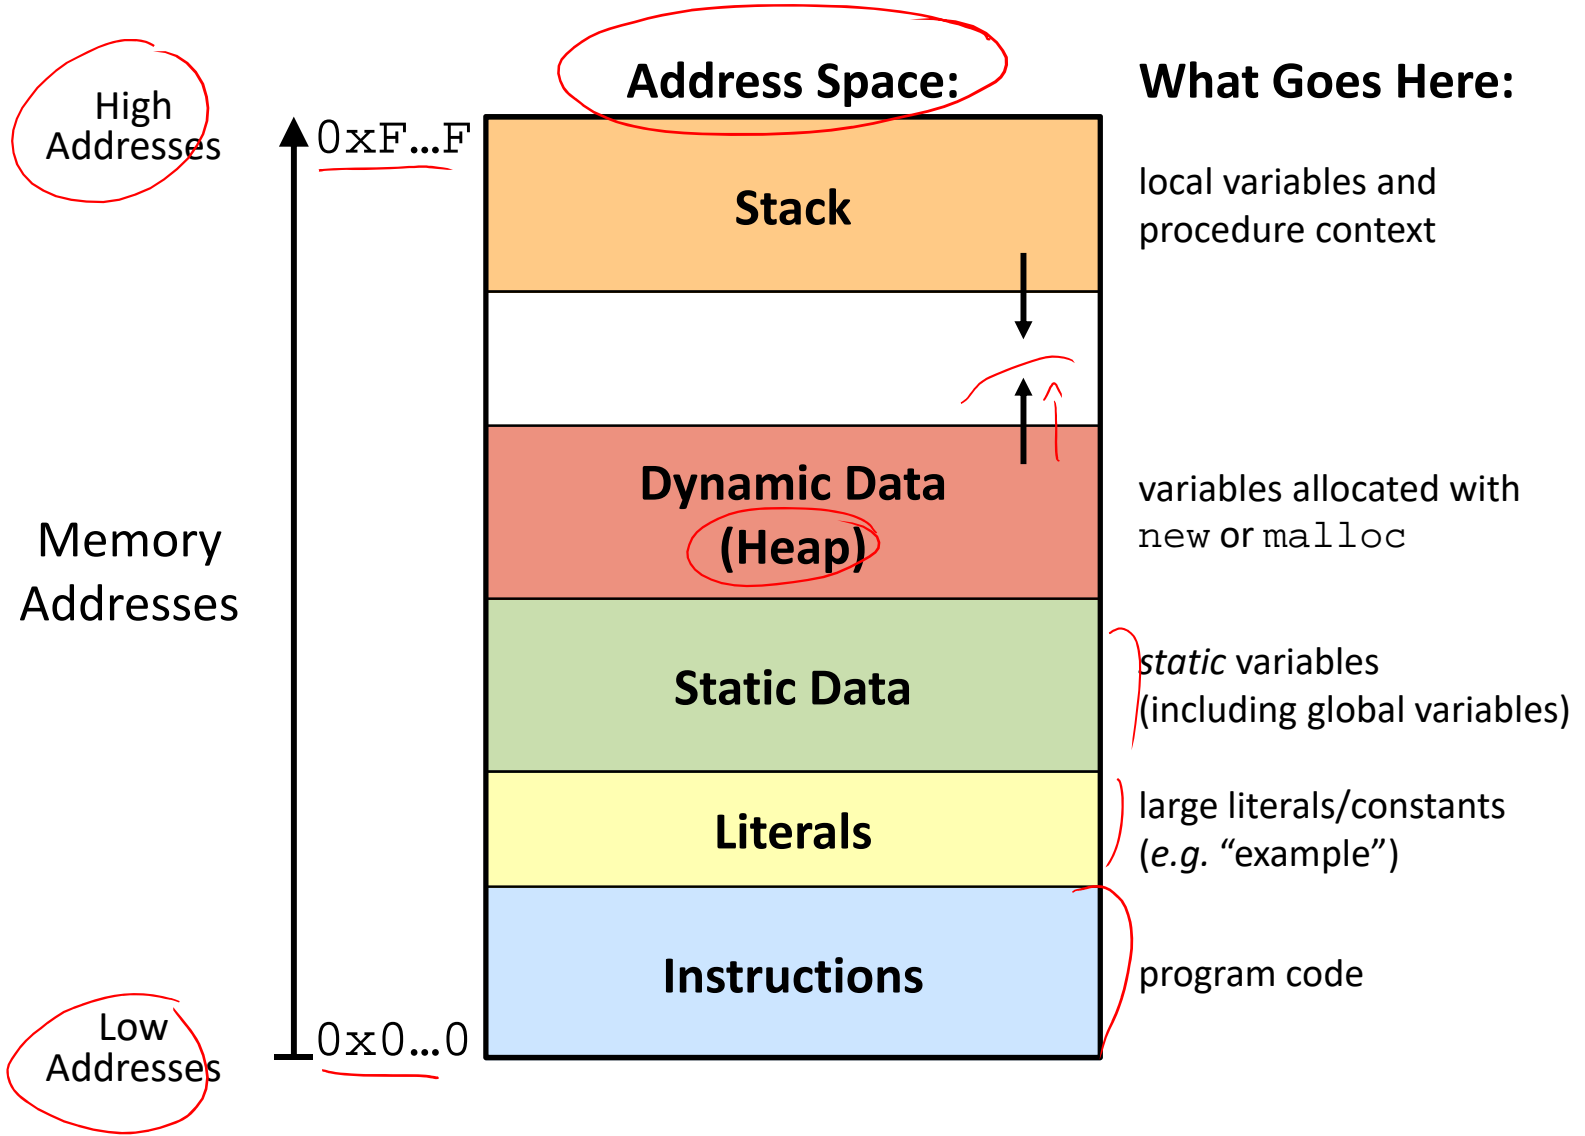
High Addresses

Memory Addresses

Low Addresses

0xF…F

0x0…0

Address Space:

Stack

Dynamic Data (Heap)

Static Data

Literals

Instructions

What Goes Here:

local variables and procedure context

variables allocated with new or malloc

*static* variables (including global variables)

large literals/constants (*e.g.* “example”)

program code